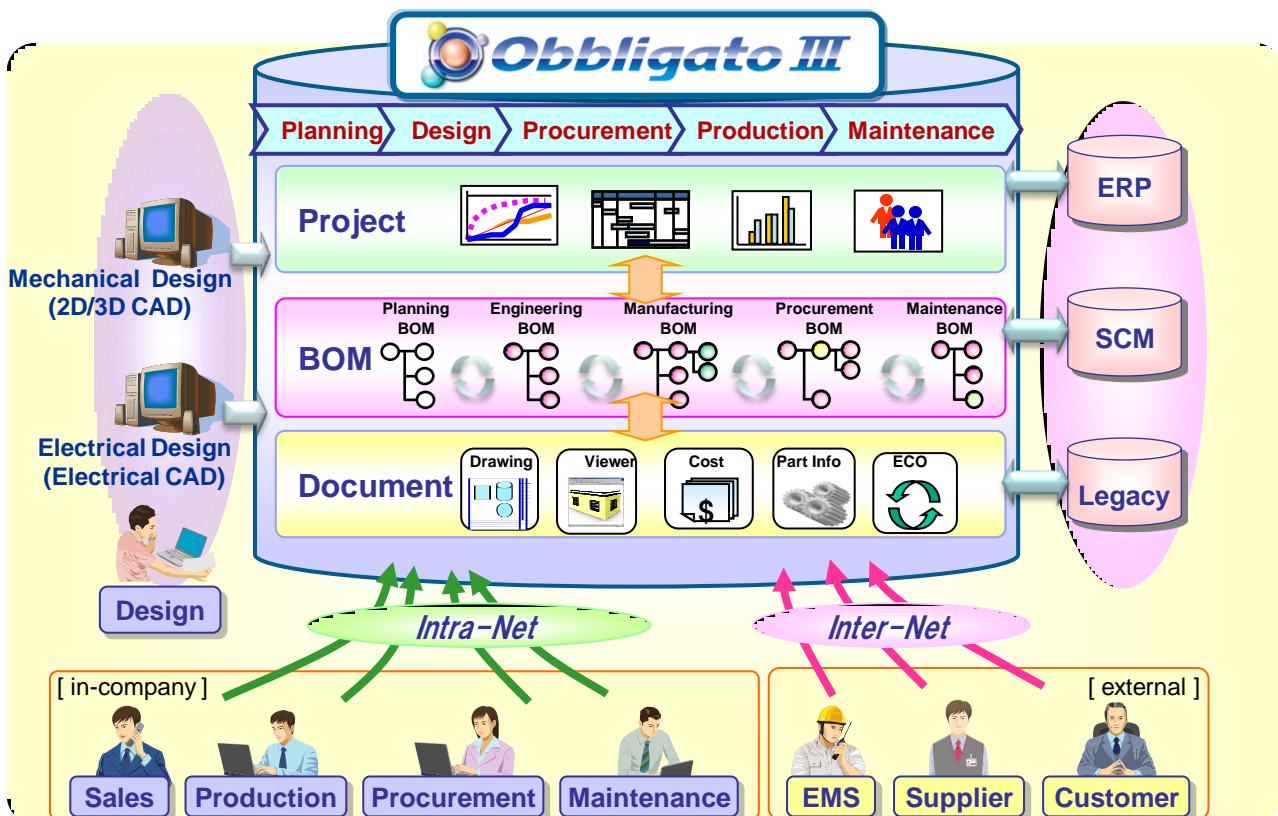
Obbligato III

Planning Design Procurement Production Maintenance

Project

Planning BOM
Engineering BOM
Manufacturing BOM
Procurement BOM
Maintenance BOM

BOM

Document

Drawing
Viewer
Cost
Part Info
ECO

ERP

SCM

Legacy

Mechanical Design (2D/3D CAD)

Electrical Design (Electrical CAD)

Design

Intra-Net

Inter-Net

[ in-company ]

Sales
Production
Procurement
Maintenance

[ external ]

EMS
Supplier
Customer